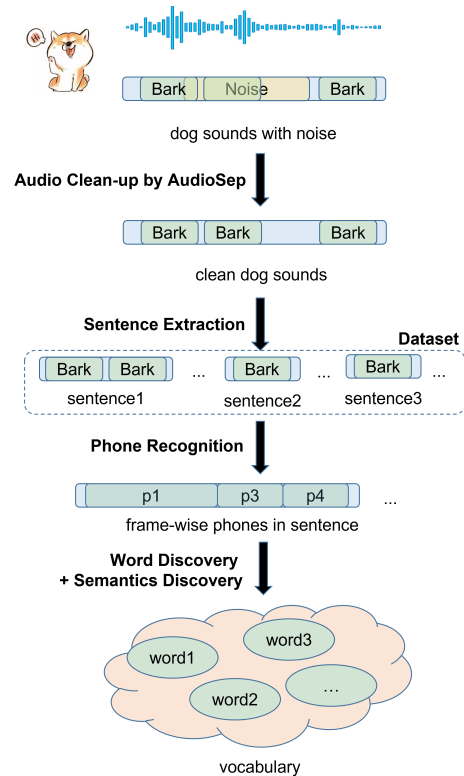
Bark Noise Bark

dog sounds with noise

Audio Clean-up by AudioSep

Bark Bark Bark

clean dog sounds

Sentence Extraction

Dataset

Bark Bark ... Bark ... Bark ...

sentence1 sentence2 sentence3

Phone Recognition

p1 p3 p4 ...

frame-wise phones in sentence

Word Discovery
+ Semantics Discovery

word3 word1 word2 ...

vocabulary